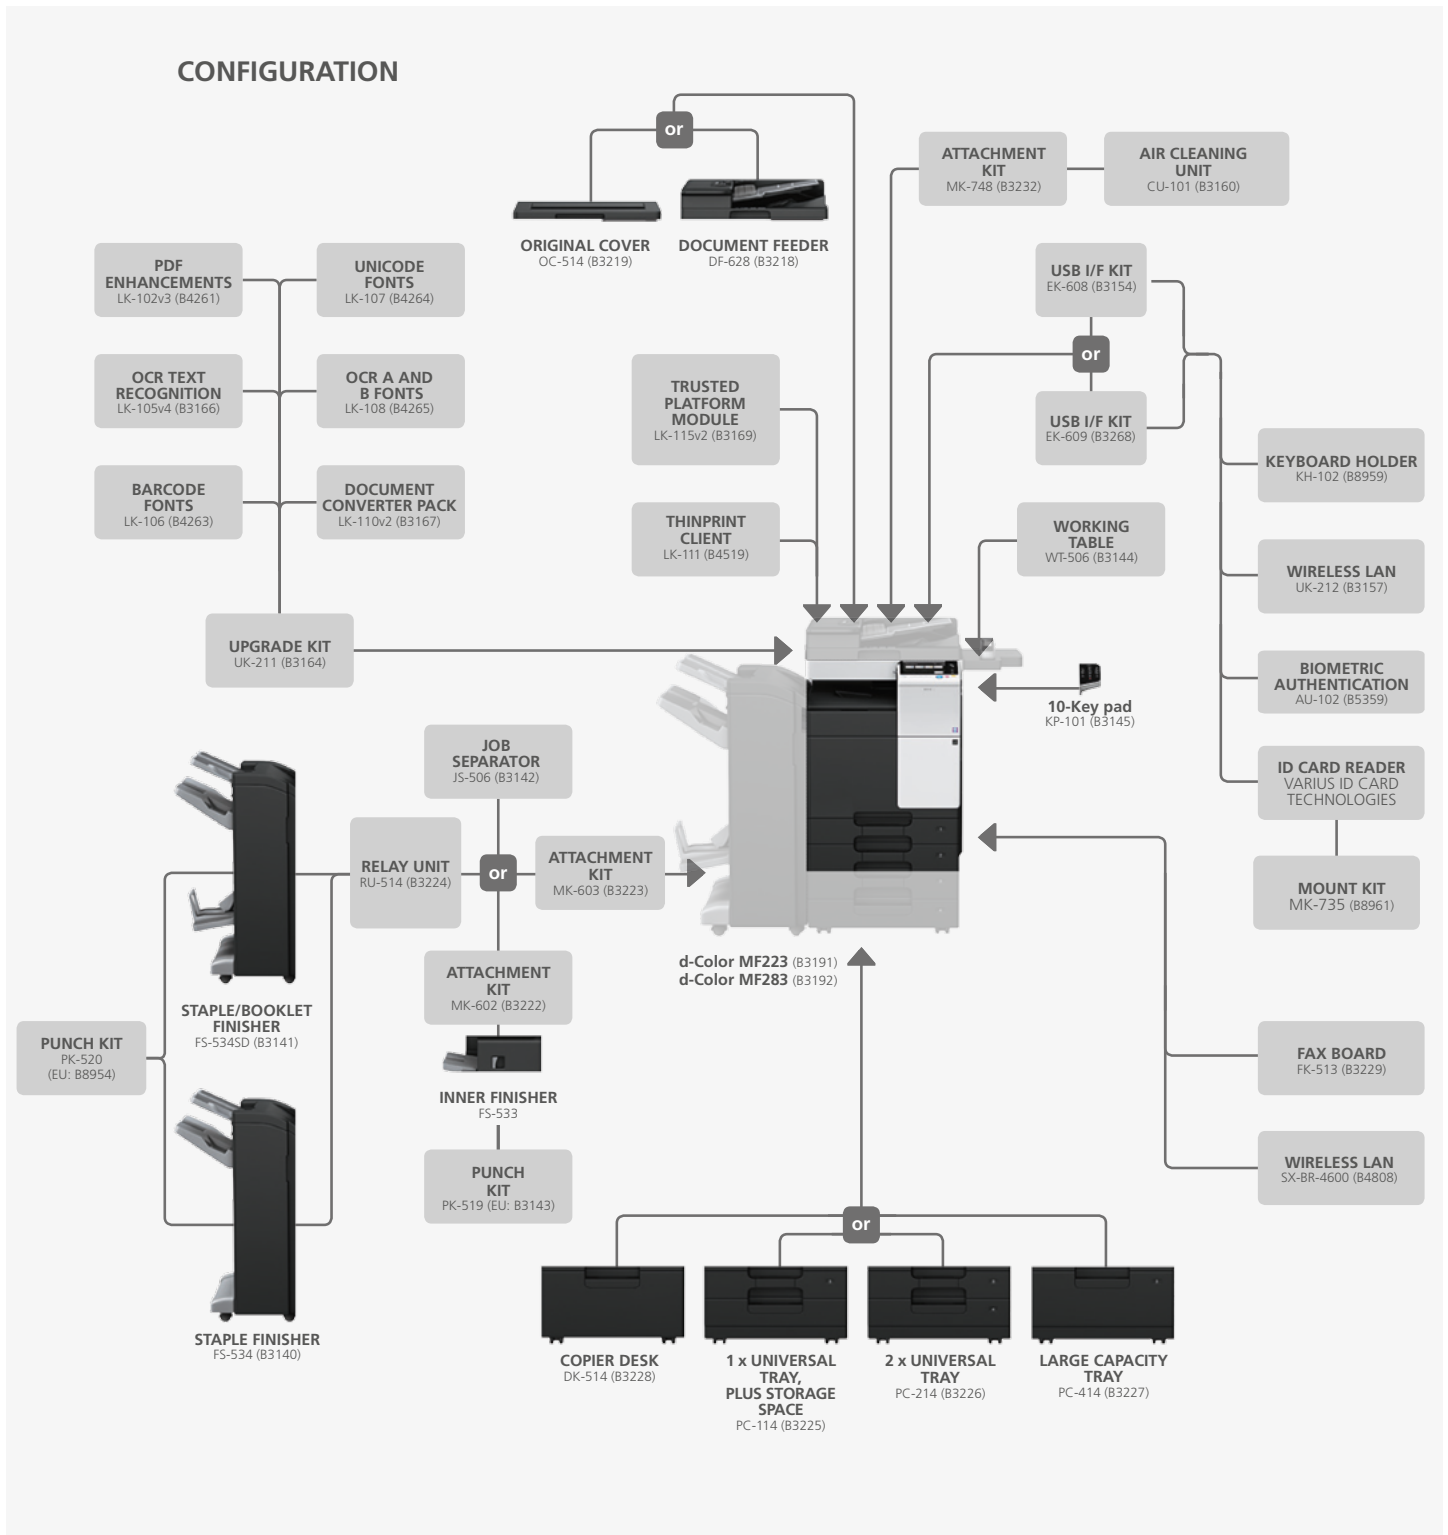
CONFIGURATION

or

ORIGINAL COVER
OC-514 (B3219)

DOCUMENT FEEDER
DF-628 (B3218)

ATTACHMENT KIT
MK-748 (B3232)

AIR CLEANING UNIT
CU-101 (B3160)

PDF ENHANCEMENTS
LK-102v3 (B4261)

UNICODE FONTS
LK-107 (B4264)

OCR TEXT RECOGNITION
LK-105v4 (B3166)

OCR A AND B FONTS
LK-108 (B4265)

BARCODE FONTS
LK-106 (B4263)

DOCUMENT CONVERTER PACK
LK-110v2 (B3167)

UPGRADE KIT
UK-211 (B3164)

TRUSTED PLATFORM MODULE
LK-115v2 (B3169)

THINPRINT CLIENT
LK-111 (B4519)

USB I/F KIT
EK-608 (B3154)

or

USB I/F KIT
EK-609 (B3268)

WORKING TABLE
WT-506 (B3144)

KEYBOARD HOLDER
KH-102 (B8959)

WIRELESS LAN
UK-212 (B3157)

BIOMETRIC AUTHENTICATION
AU-102 (B5359)

10-Key pad
KP-101 (B3145)

ID CARD READER
VARIUS ID CARD TECHNOLOGIES

MOUNT KIT
MK-735 (B8961)

JOB SEPARATOR
JS-506 (B3142)

RELAY UNIT
RU-514 (B3224)

or

ATTACHMENT KIT
MK-603 (B3223)

ATTACHMENT KIT
MK-602 (B3222)

INNER FINISHER
FS-533

PUNCH KIT
PK-519 (EU: B3143)

STAPLE/BOOKLET FINISHER
FS-534SD (B3141)

PUNCH KIT
PK-520
(EU: B8954)

STAPLE FINISHER
FS-534 (B3140)

d-Color MF223 (B3191)
d-Color MF283 (B3192)

FAX BOARD
FK-513 (B3229)

WIRELESS LAN
SX-BR-4600 (B4808)

or

COPIER DESK
DK-514 (B3228)

1 x UNIVERSAL TRAY, PLUS STORAGE SPACE
PC-114 (B3225)

2 x UNIVERSAL TRAY
PC-214 (B3226)

LARGE CAPACITY TRAY
PC-414 (B3227)